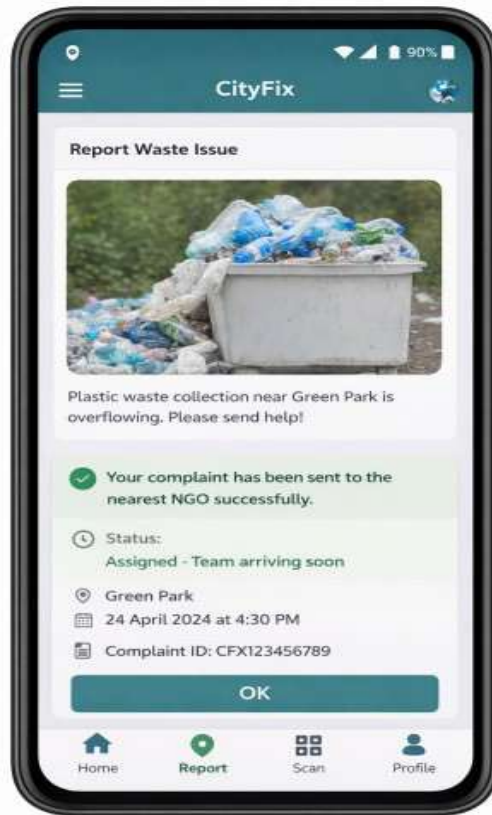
90%

CityFix

Report Waste Issue

Plastic waste collection near Green Park is overflowing. Please send help!

Your complaint has been sent to the nearest NGO successfully.

Status:
Assigned - Team arriving soon

Green Park

24 April 2024 at 4:30 PM

Complaint ID: CFX123456789

OK

Home
Report
Scan
Profile